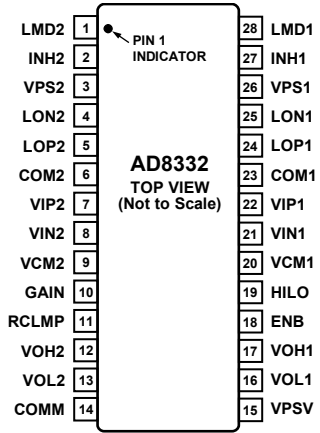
LMD2 1
INH2 2
VPS2 3
LON2 4
LOP2 5
COM2 6
VIP2 7
VIN2 8
VCM2 9
GAIN 10
RCLMP 11
VOH2 12
VOL2 13
COMM 14

PIN 1 INDICATOR

AD8332
TOP VIEW
(Not to Scale)

28 LMD1
27 INH1
26 VPS1
25 LON1
24 LOP1
23 COM1
22 VIP1
21 VIN1
20 VCM1
19 HILO
18 ENB
17 VOH1
16 VOL1
15 VPSV